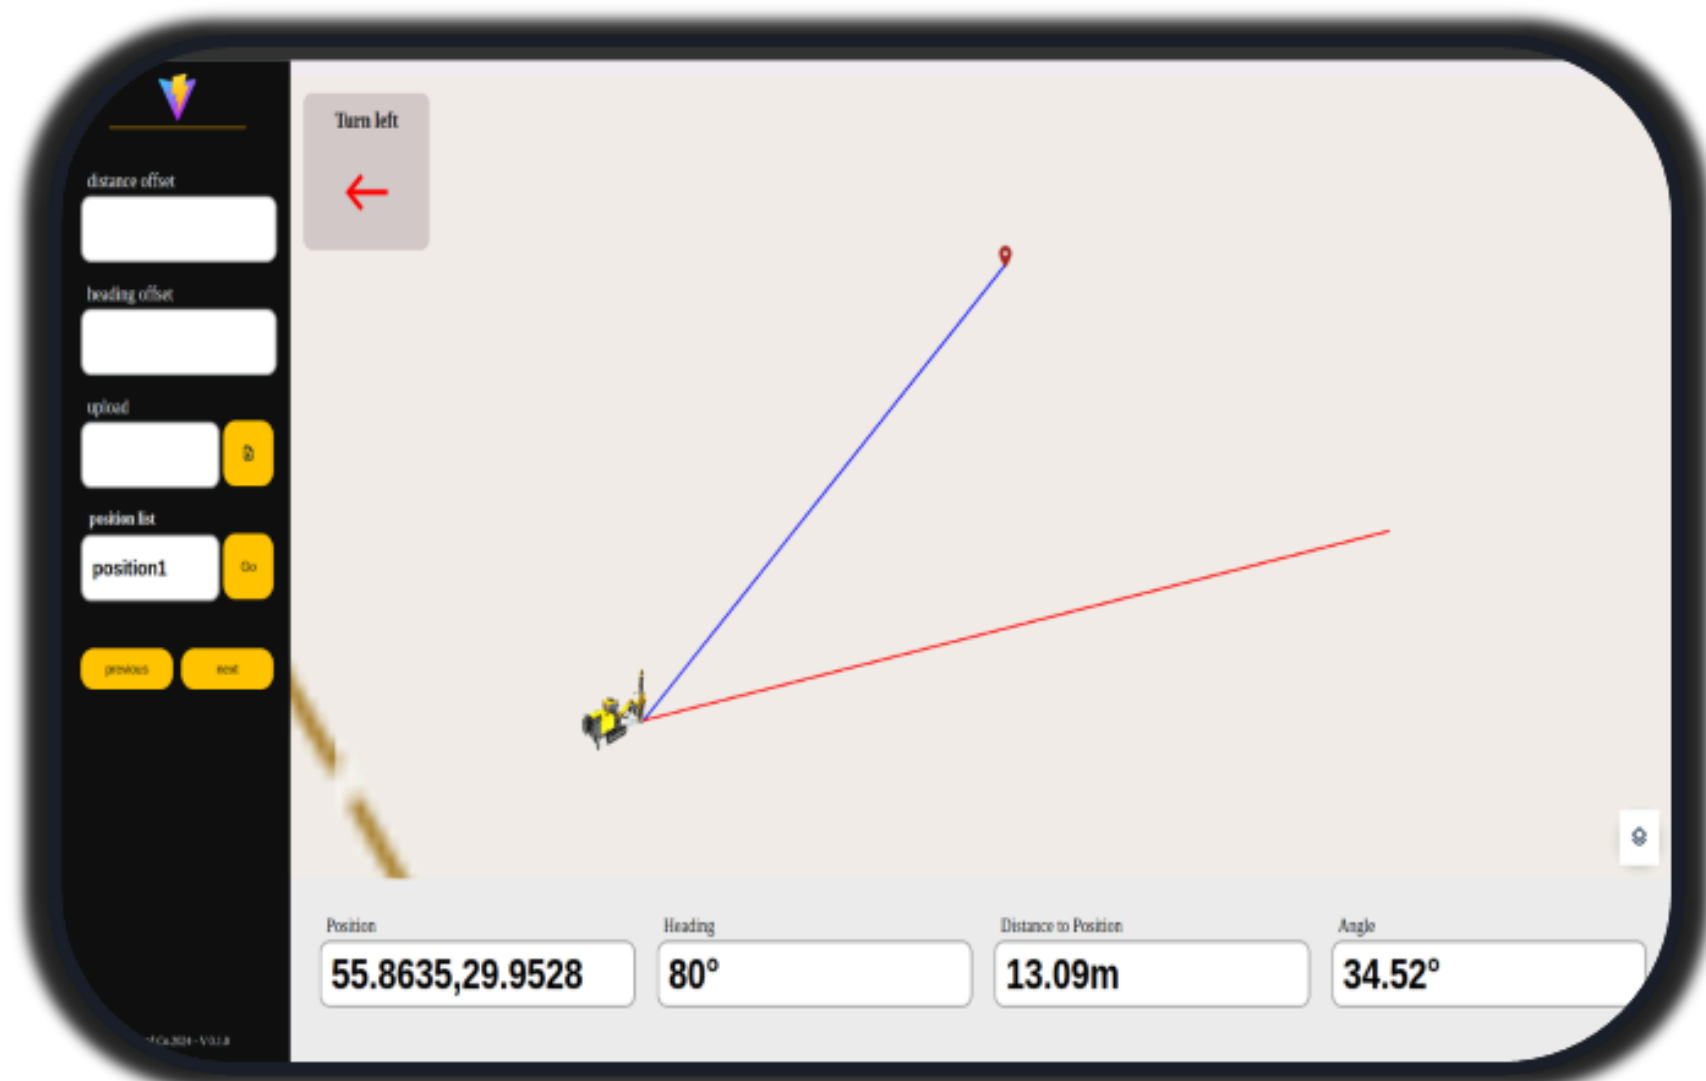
distance offset

heading offset

upload

position list

position1

Go

previous

next

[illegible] 2024 - V.0.1.0

Turn left

←

Position

55.8635,29.9528

Heading

80°

Distance to Position

13.09m

Angle

34.52°